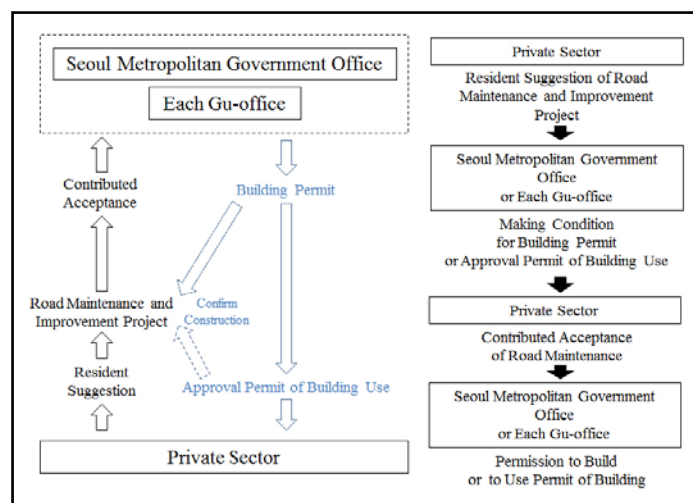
Seoul Metropolitan Government Office

Each Gu-office

Contributed Acceptance

Building Permit

Road Maintenance and Improvement Project

Confirm Construction

Resident Suggestion

Approval Permit of Building Use

Private Sector

Private Sector

Resident Suggestion of Road Maintenance and Improvement Project

Seoul Metropolitan Government Office or Each Gu-office

Making Condition for Building Permit or Approval Permit of Building Use

Private Sector

Contributed Acceptance of Road Maintenance

Seoul Metropolitan Government Office or Each Gu-office

Permission to Build or to Use Permit of Building